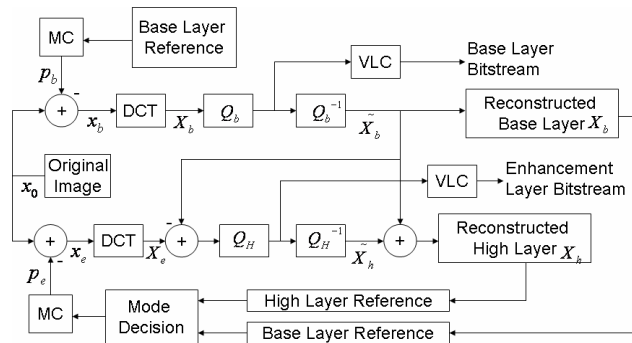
MC

Base Layer Reference

$p_b$

-

+

$x_b$

DCT

$X_b$

$Q_b$

VLC

Base Layer Bitstream

$Q_b^{-1}$

$\tilde{X}_b$

Reconstructed Base Layer $X_b$

Original Image

$x_0$

VLC

Enhancement Layer Bitstream

+

$x_e$

DCT

$X_e$

-

+

$Q_H$

$Q_H^{-1}$

$\tilde{X}_h$

+

Reconstructed High Layer $X_h$

$p_e$

-

MC

Mode Decision

High Layer Reference

Base Layer Reference